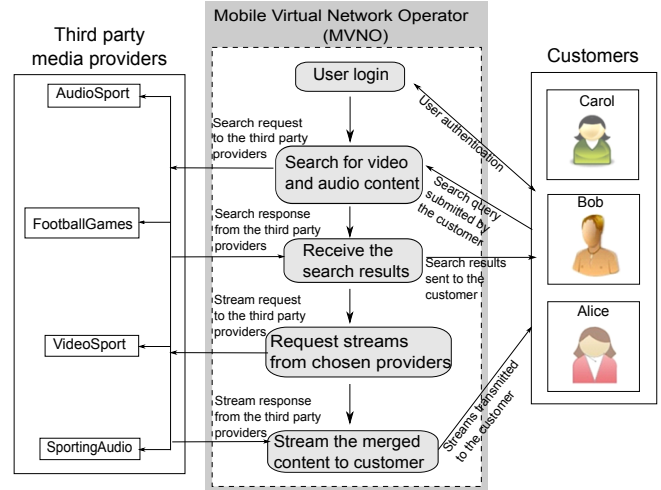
Third party media providers

AudioSport

FootballGames

VideoSport

SportingAudio

Mobile Virtual Network Operator (MVNO)

User login

Search request to the third party providers

Search for video and audio content

Search response from the third party providers

Receive the search results

Stream request to the third party providers

Request streams from chosen providers

Stream response from the third party providers

Stream the merged content to customer

User authentication

Search query submitted by the customer

Search results sent to the customer

Streams transmitted to the customer

Customers

Carol

Bob

Alice